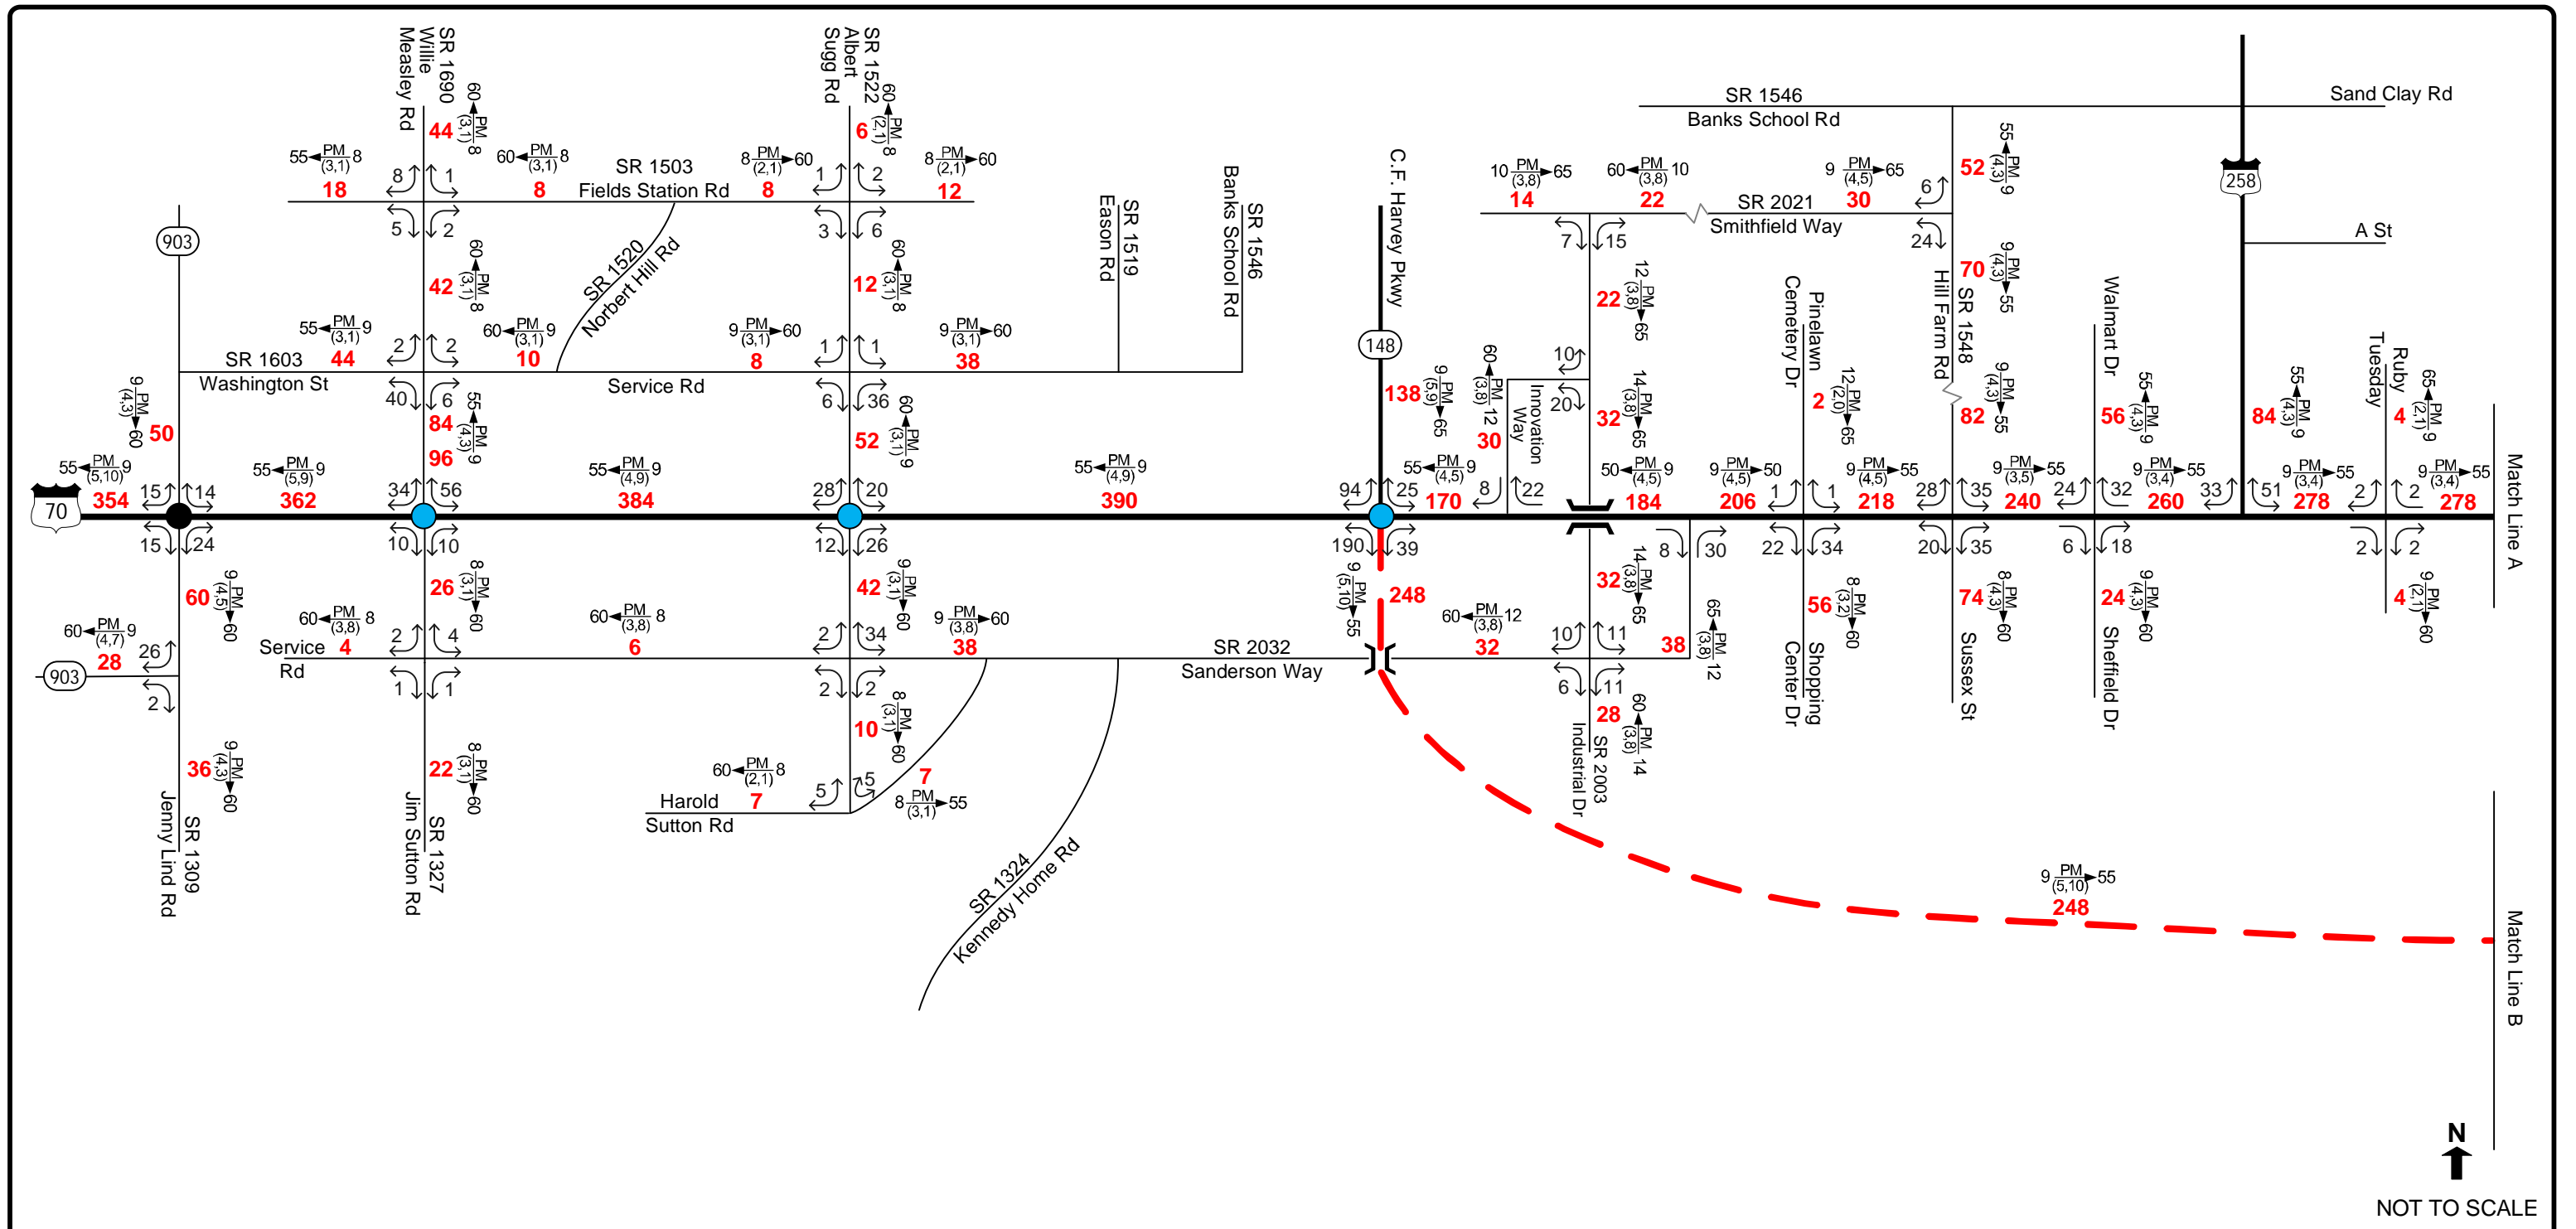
SR 1690 Willie Measley Rd
SR 1522 Albert Sugg Rd
SR 1503 Fields Station Rd
SR 1520 Norbert Hill Rd
SR 1603 Washington St
Service Rd
SR 1519 Eason Rd
SR 1546 Banks School Rd
C.F. Harvey Pkwy
148
SR 1546 Banks School Rd
Sand Clay Rd
258
A St
SR 2021 Smithfield Way
Innovation Way
Pinelawn Cemetery Dr
Hill Farm Rd SR 1548
Walmart Dr
Tuesday
Ruby
Match Line A
Match Line B
903
70
903
Service Rd
SR 2032 Sanderson Way
Harold Sutton Rd
SR 1324 Kennedy Home Rd
SR 1309 Jenny Lind Rd
SR 1327 Jim Sutton Rd
SR 2003 Industrial Dr
Shopping Center Dr
Sussex St
Sheffield Dr

354
50
362
384
390
170
184
206
218
240
260
278
278
18
44
8
8
6
12
42
12
44
10
8
38
84
96
52
138
30
14
22
30
52
22
32
70
82
2
56
84
4
60
28
26
4
6
42
38
248
32
32
38
56
74
24
4
10
7
7
36
22
28
248

55 PM (5,10) 9
55 PM (5,9) 9
55 PM (4,9) 9
55 PM (4,9) 9
55 PM (4,5) 9
50 PM (4,5) 9
9 PM (4,5) 50
9 PM (4,5) 55
9 PM (3,5) 55
9 PM (3,4) 55
9 PM (3,4) 55
9 PM (3,4) 55
9 PM (5,10) 55

N
NOT TO SCALE